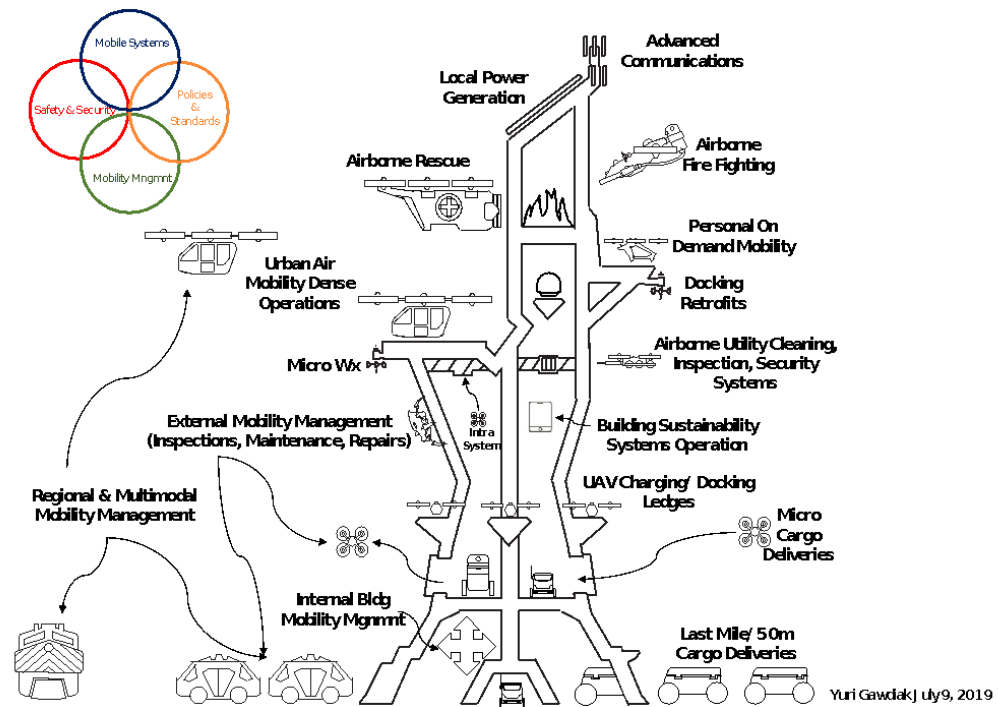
Mobile Systems
Safety & Security
Policies & Standards
Mobility Mngmnt

Advanced Communications
Local Power Generation
Airborne Fire Fighting
Airborne Rescue
Personal On Demand Mobility
Urban Air Mobility Dense Operations
Docking Retrofits
Micro Wx
Airborne Utility Cleaning, Inspection, Security Systems
External Mobility Management (Inspections, Maintenance, Repairs)
Intra System
Building Sustainability Systems Operation
Regional & Multimodal Mobility Management
UAV Charging/ Docking Ledges
Micro Cargo Deliveries
Internal Bldg Mobility Mgnmnt
Last Mile/ 50m Cargo Deliveries
Yuri Gawdiak July 9, 2019